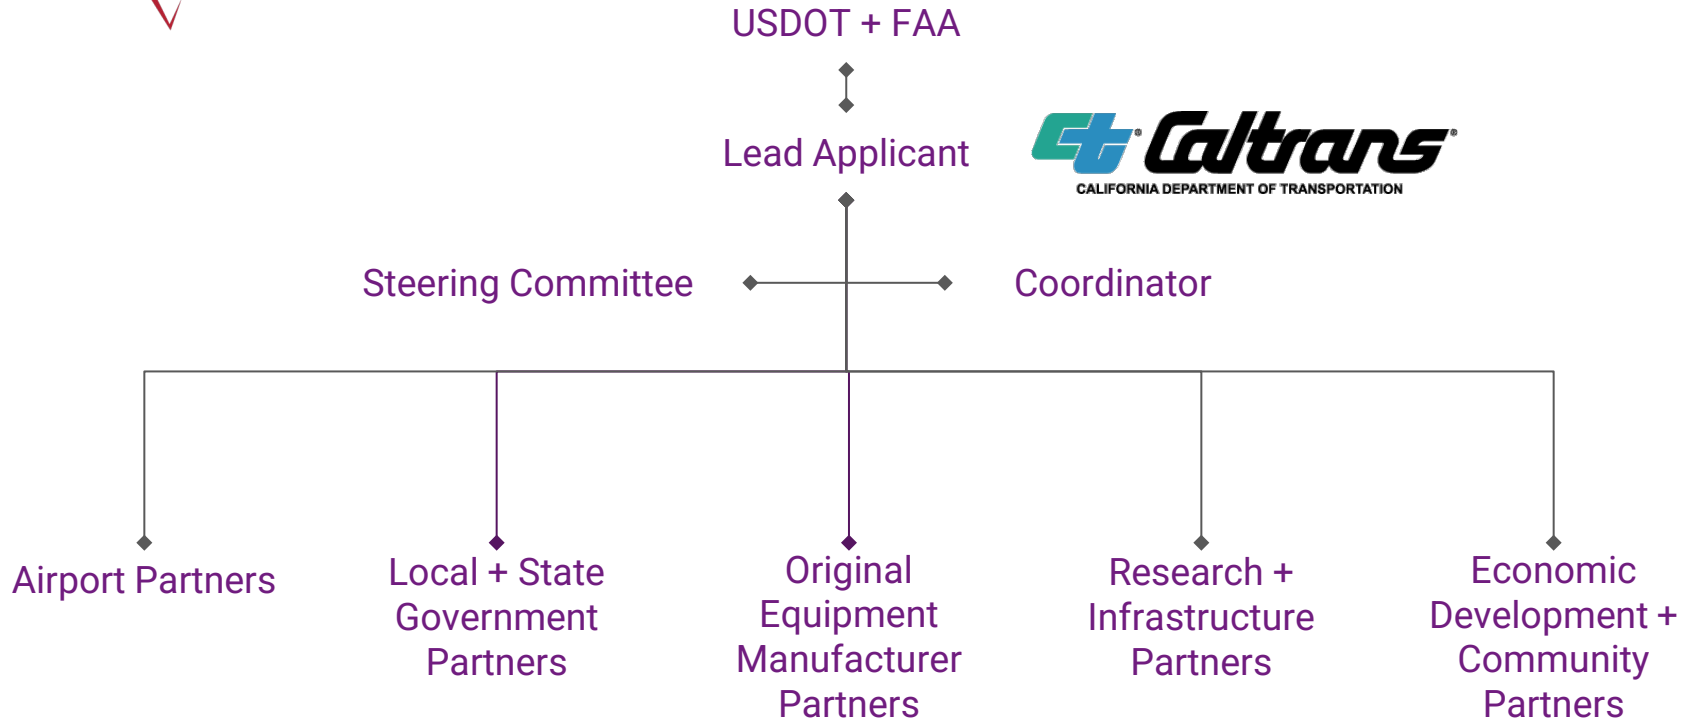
USDOT + FAA

Lead Applicant

Caltrans®
CALIFORNIA DEPARTMENT OF TRANSPORTATION

Steering Committee

Coordinator

Airport Partners

Local + State Government Partners

Original Equipment Manufacturer Partners

Research + Infrastructure Partners

Economic Development + Community Partners